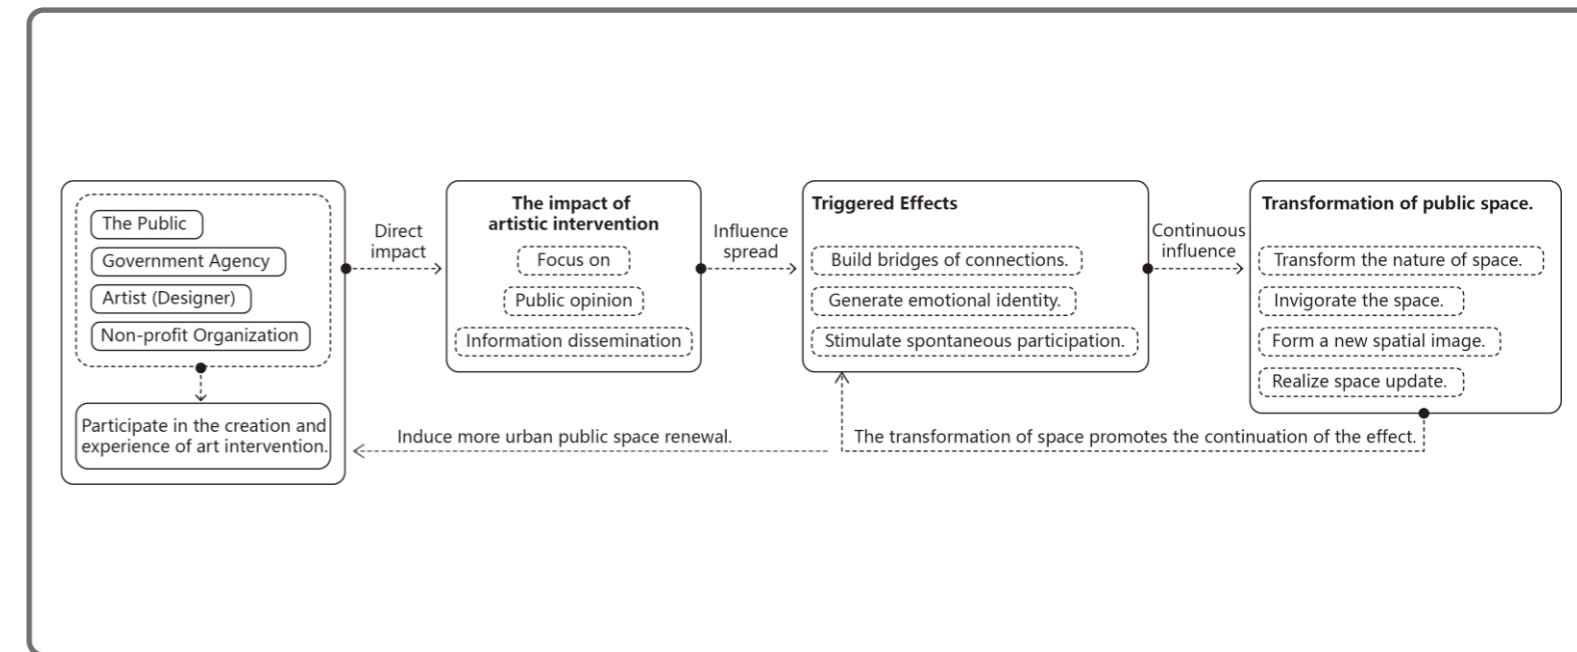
The Public
Government Agency
Artist (Designer)
Non-profit Organization

Participate in the creation and experience of art intervention.

Direct impact

The impact of artistic intervention
Focus on
Public opinion
Information dissemination

Influence spread

Triggered Effects
Build bridges of connections.
Generate emotional identity.
Stimulate spontaneous participation.

Continuous influence

Transformation of public space.
Transform the nature of space.
Invigorate the space.
Form a new spatial image.
Realize space update.

Induce more urban public space renewal.

The transformation of space promotes the continuation of the effect.